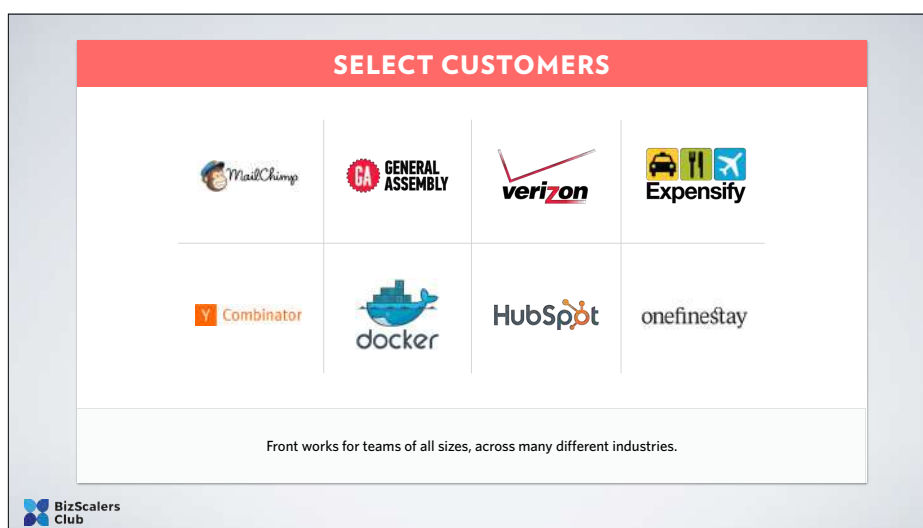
SELECT CUSTOMERS

MailChimp

GA GENERAL ASSEMBLY

verizon

Expensify

Y Combinator

docker

HubSpot

onefinestay

Front works for teams of all sizes, across many different industries.

BizScalers Club